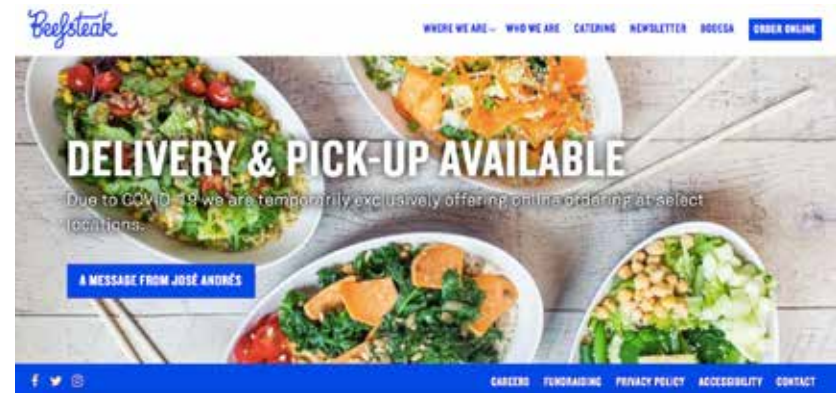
Beefsteak

WHERE WE ARE WHO WE ARE CATERING NEWSLETTER BODEGA ORDER ONLINE

DELIVERY & PICK-UP AVAILABLE

Due to COVID-19 we are temporarily exclusively offering online ordering at select locations.

A MESSAGE FROM JOSÉ ANDRÉS

CAREERS FUNDRAISING PRIVACY POLICY ACCESSIBILITY CONTACT